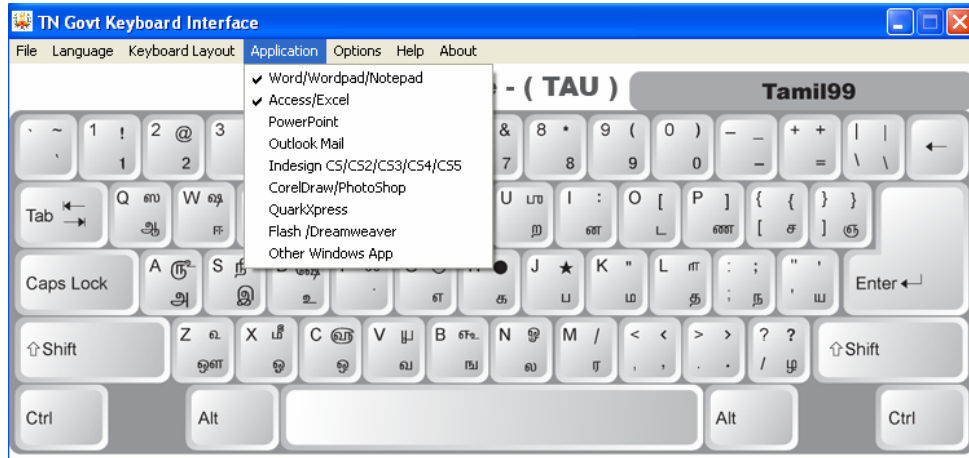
TN Govt Keyboard Interface

File Language Keyboard Layout Application Options Help About

✔ Word/Wordpad/Notepad
✔ Access/Excel
PowerPoint
Outlook Mail
Indesign CS/CS2/CS3/CS4/CS5
CorelDraw/PhotoShop
QuarkXpress
Flash /Dreamweaver
Other Windows App

e - ( TAU )

Tamil99

` ~ ` 1 ! 1 2 @ 2 3 & 7 8 • 8 9 ( 9 0 ) 0 – _ – + + = | | \ \ ←

Tab Q ஸ ஆ W ஷ ஈ U ம ற I : ன O [ ட P ] ண { { [ ச } } ] ஞ

Caps Lock A ௫ அ S ந் இ உ எ க J ★ ப K " ம L ஏ த : ; ; ந " ' ' ய Enter

⇧Shift Z ஊ ஔ X ஷீ ஓ C ஞ ஒ V ஶ வ B ஊ ங N ஓ ல M / ர < < , , > > . . ? ? / ழ ⇧Shift

Ctrl Alt Alt Ctrl